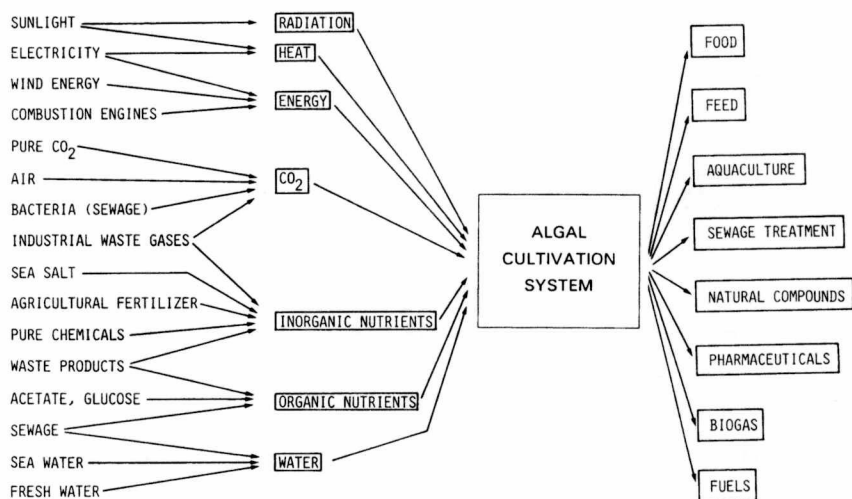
SUNLIGHT
ELECTRICITY
WIND ENERGY
COMBUSTION ENGINES
PURE $CO_2$
AIR
BACTERIA (SEWAGE)
INDUSTRIAL WASTE GASES
SEA SALT
AGRICULTURAL FERTILIZER
PURE CHEMICALS
WASTE PRODUCTS
ACETATE, GLUCOSE
SEWAGE
SEA WATER
FRESH WATER

RADIATION
HEAT
ENERGY
$CO_2$
INORGANIC NUTRIENTS
ORGANIC NUTRIENTS
WATER

ALGAL CULTIVATION SYSTEM

FOOD
FEED
AQUACULTURE
SEWAGE TREATMENT
NATURAL COMPOUNDS
PHARMACEUTICALS
BIOGAS
FUELS